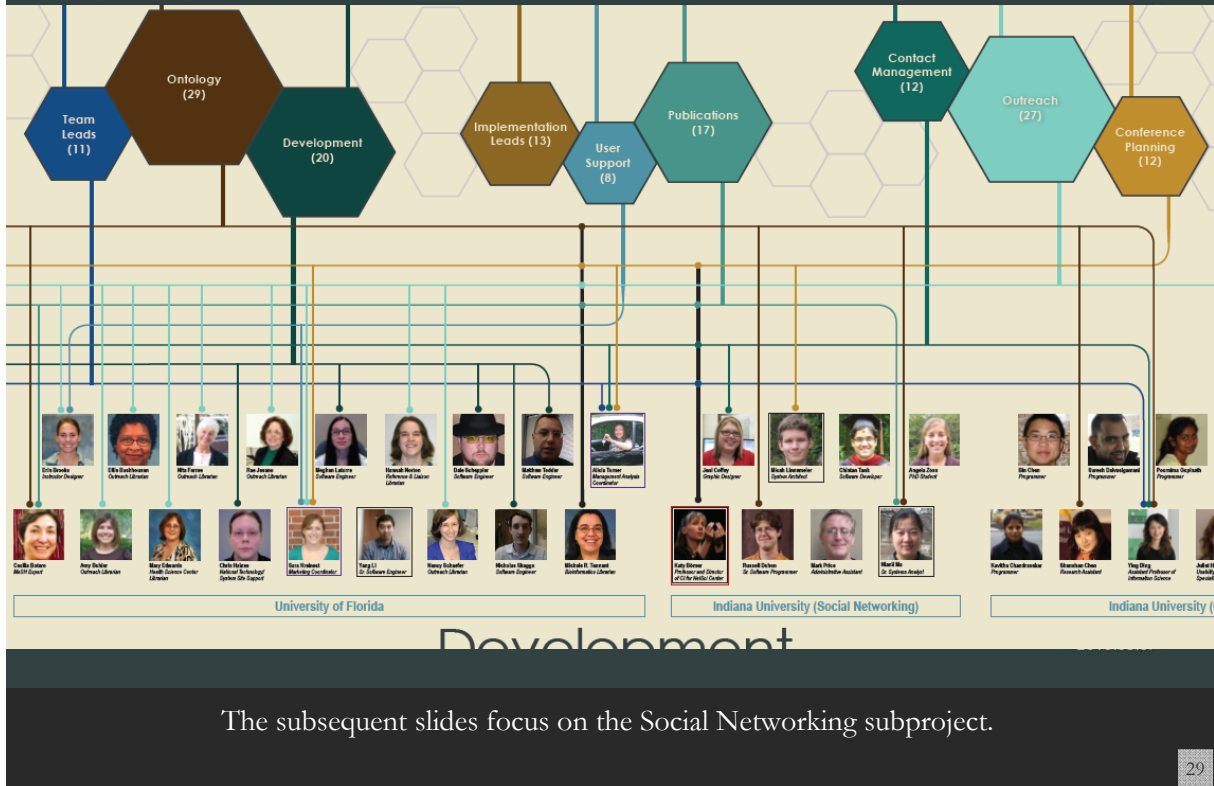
Team Leads (11)

Ontology (29)

Development (20)

Implementation Leads (13)

User Support (8)

Publications (17)

Contact Management (12)

Outreach (27)

Conference Planning (12)

Erin Brooks
Instructor Designer

Ellis Bashbouren
Outreach Librarian

Nita Ferree
Outreach Librarian

Rae Jesano
Outreach Librarian

Meghan Latorre
Software Engineer

Hannah Norton
Reference & Liaison Librarian

Dale Scheppler
Software Engineer

Matthew Tedder
Software Engineer

Alicia Turner
Management Analysis Coordinator

Cecilia Botero
MeSH Expert

Amy Buhler
Outreach Librarian

Mary Edwards
Health Science Center Librarian

Chris Haines
National Technology/ System Site Support

Sara Kreisman
Marketing Coordinator

Yang Li
Sr. Software Engineer

Nancy Schaefer
Outreach Librarian

Nicholas Skaggs
Software Engineer

Michele R. Tennant
Bioinformatics Librarian

Jeni Coffey
Graphic Designer

Micah Linnemeier
System Architect

Chintan Tank
Software Developer

Angela Zoss
PhD Student

Katy Börner
Professor and Director of CI for NetSci Center

Russell Duhon
Sr. Software Programmer

Mark Price
Administrative Assistant

Mianli Ma
Sr. Systems Analyst

Bin Chen
Programmer

Suresh Deivasigamani
Programmer

Poornima Gopinath
Programmer

Kavitha Chandrasekar
Programmer

Shanshan Chen
Research Assistant

Ying Ding
Assistant Professor of Information Science

University of Florida

Indiana University (Social Networking)

Indiana University ([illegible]

Development

The subsequent slides focus on the Social Networking subproject.

29